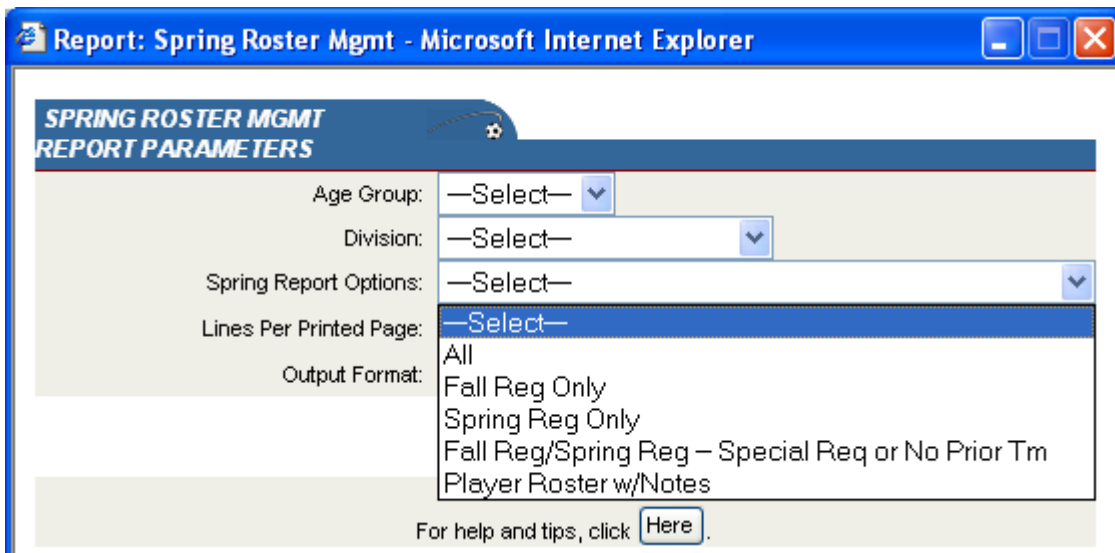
Report: Spring Roster Mgmt - Microsoft Internet Explorer

SPRING ROSTER MGMT
REPORT PARAMETERS

Age Group: —Select—

Division: —Select—

Spring Report Options: —Select—

Lines Per Printed Page:

Output Format:

—Select—
All
Fall Reg Only
Spring Reg Only
Fall Reg/Spring Reg – Special Req or No Prior Tm
Player Roster w/Notes

For help and tips, click Here.